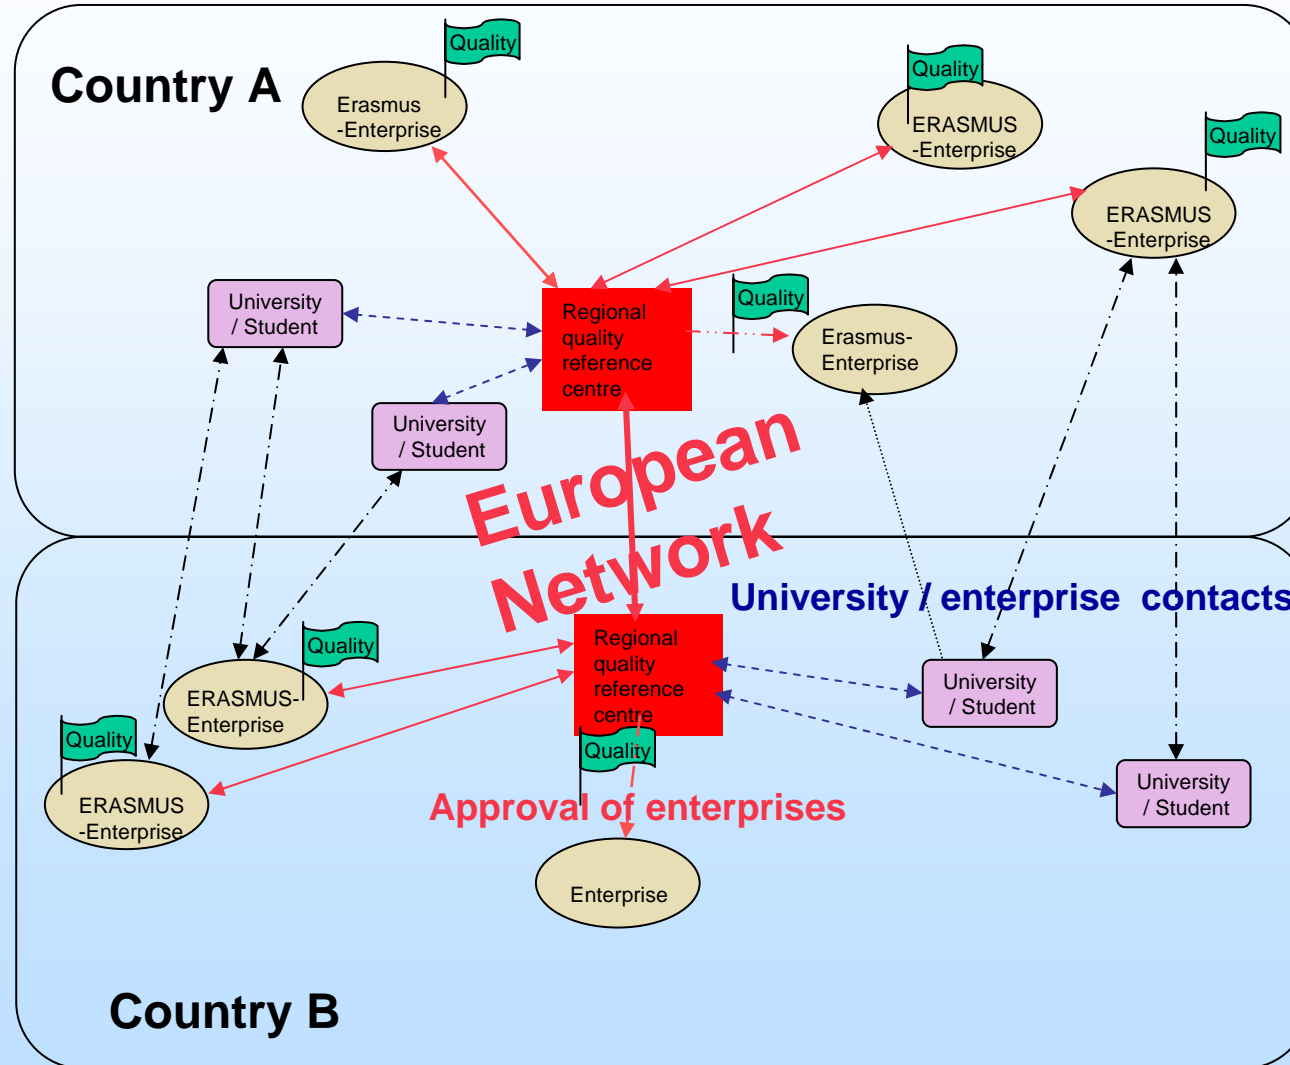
Country A

Quality

Erasmus -Enterprise

Quality

ERASMUS -Enterprise

Quality

ERASMUS -Enterprise

University / Student

Regional quality reference centre

Quality

Erasmus-Enterprise

University / Student

European Network

University / enterprise contacts

Regional quality reference centre

Quality

ERASMUS-Enterprise

University / Student

Quality

ERASMUS -Enterprise

Quality

University / Student

Approval of enterprises

Enterprise

Country B